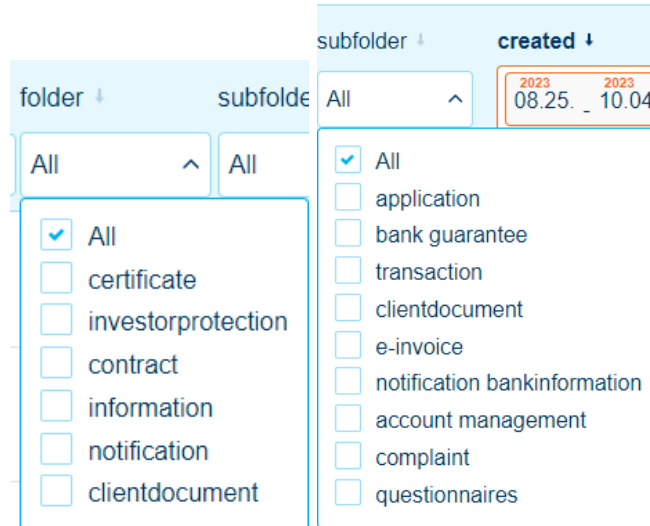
folder ↓

subfolde

All

All

All
certificate
investorprotection
contract
information
notification
clientdocument

subfolder ↓

created ↓

All

2023
08.25. _

2023
10.04

All
application
bank guarantee
transaction
clientdocument
e-invoice
notification bankinformation
account management
complaint
questionnaires